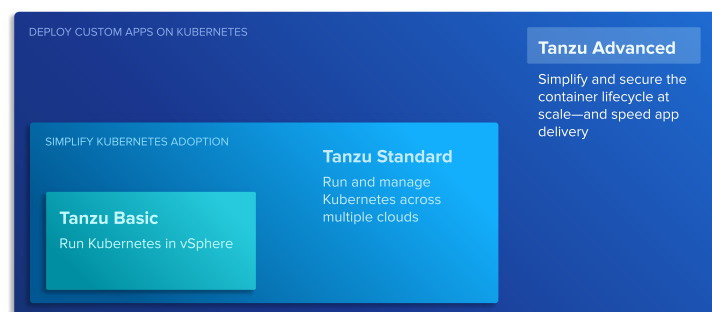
DEPLOY CUSTOM APPS ON KUBERNETES

Tanzu Advanced

Simplify and secure the container lifecycle at scale—and speed app delivery

SIMPLIFY KUBERNETES ADOPTION

Tanzu Standard

Run and manage Kubernetes across multiple clouds

Tanzu Basic

Run Kubernetes in vSphere